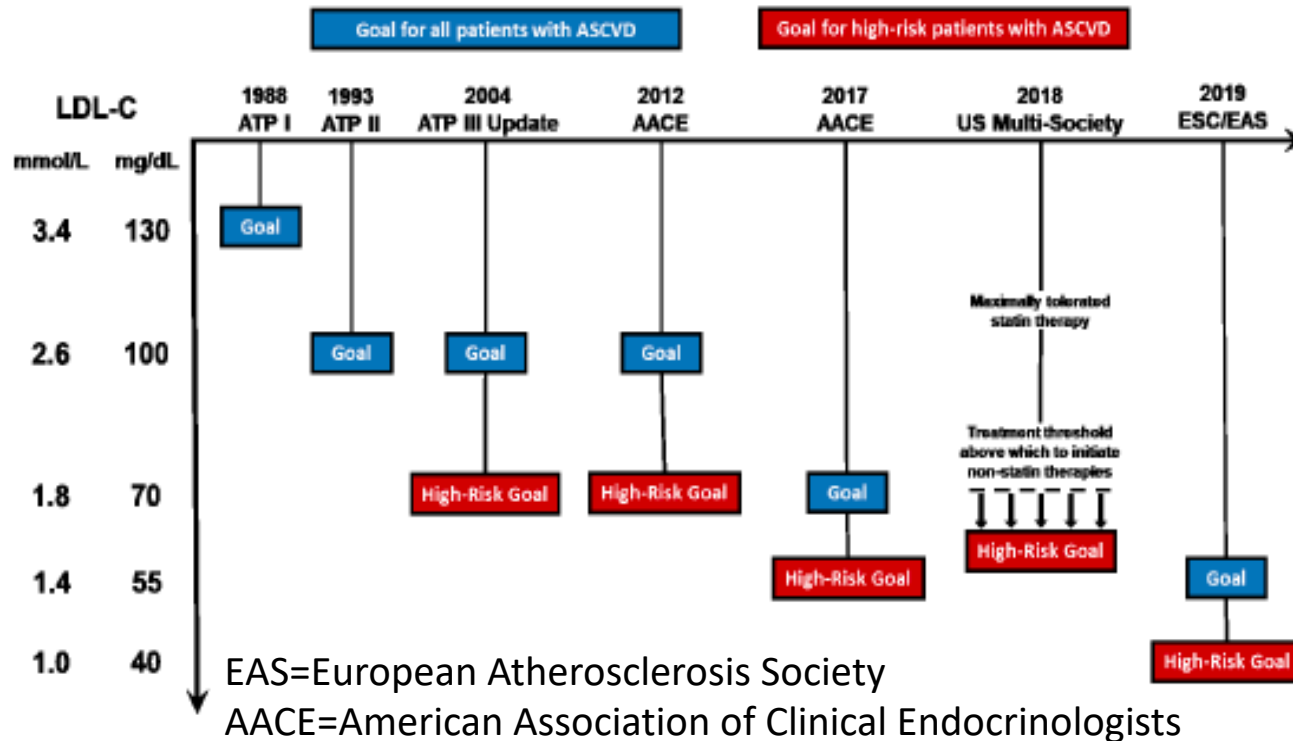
Goal for all patients with ASCVD

Goal for high-risk patients with ASCVD

LDL-C

mmol/L mg/dL

3.4 130

2.6 100

1.8 70

1.4 55

1.0 40

1988
ATP I

1993
ATP II

2004
ATP III Update

2012
AACE

2017
AACE

2018
US Multi-Society

2019
ESC/EAS

Goal

Goal

Goal

Goal

High-Risk Goal

High-Risk Goal

Goal

High-Risk Goal

Maximally tolerated statin therapy

Treatment threshold above which to initiate non-statin therapies

High-Risk Goal

Goal

High-Risk Goal

EAS=European Atherosclerosis Society
AACE=American Association of Clinical Endocrinologists